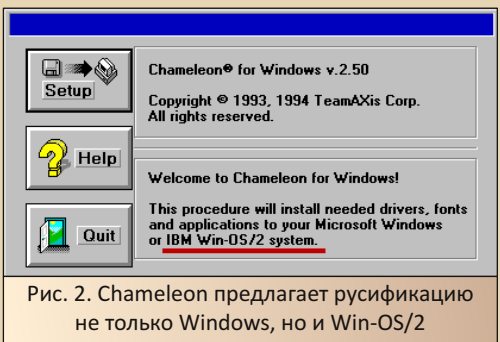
Setup

Chameleon® for Windows v.2.50

Copyright © 1993, 1994 TeamAXis Corp.
All rights reserved.

Help

Welcome to Chameleon for Windows!

This procedure will install needed drivers, fonts and applications to your Microsoft Windows or IBM Win-OS/2 system.

Quit

Рис. 2. Chameleon предлагает русификацию не только Windows, но и Win-OS/2